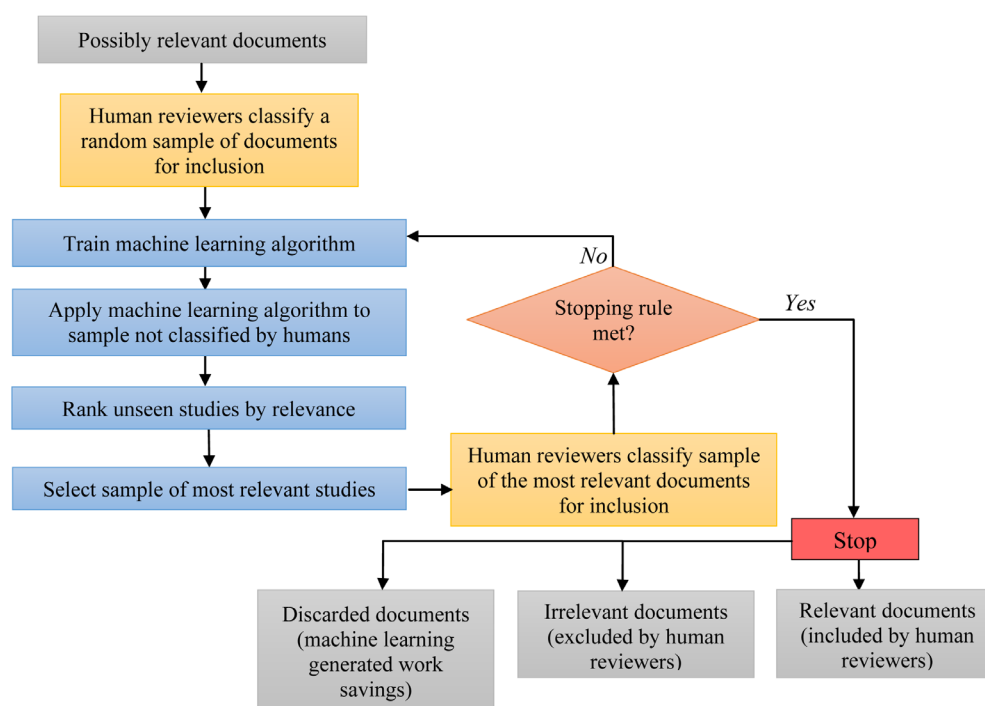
Possibly relevant documents

Human reviewers classify a random sample of documents for inclusion

Train machine learning algorithm

Apply machine learning algorithm to sample not classified by humans

Rank unseen studies by relevance

Select sample of most relevant studies

Human reviewers classify sample of the most relevant documents for inclusion

Stopping rule met?

No

Yes

Stop

Discarded documents (machine learning generated work savings)

Irrelevant documents (excluded by human reviewers)

Relevant documents (included by human reviewers)